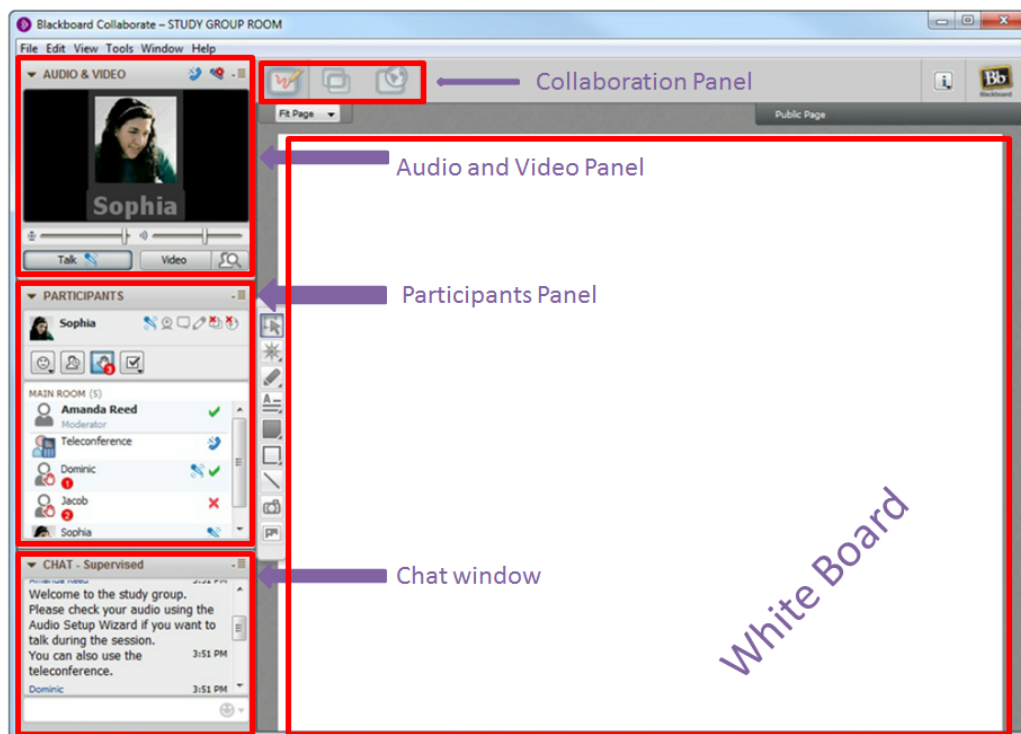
Blackboard Collaborate – STUDY GROUP ROOM

File Edit View Tools Window Help

AUDIO & VIDEO

Sophia

Talk Video

Collaboration Panel

Fit Page

Public Page

Audio and Video Panel

Participants Panel

PARTICIPANTS

Sophia

MAIN ROOM (5)

Amanda Reed
Moderator

Teleconference

Dominic
1

Jacob
2

Sophia

CHAT - Supervised

Amanda Reed 3:51 PM

Welcome to the study group. Please check your audio using the Audio Setup Wizard if you want to talk during the session. You can also use the teleconference. 3:51 PM

Dominic 3:51 PM

Chat window

White Board